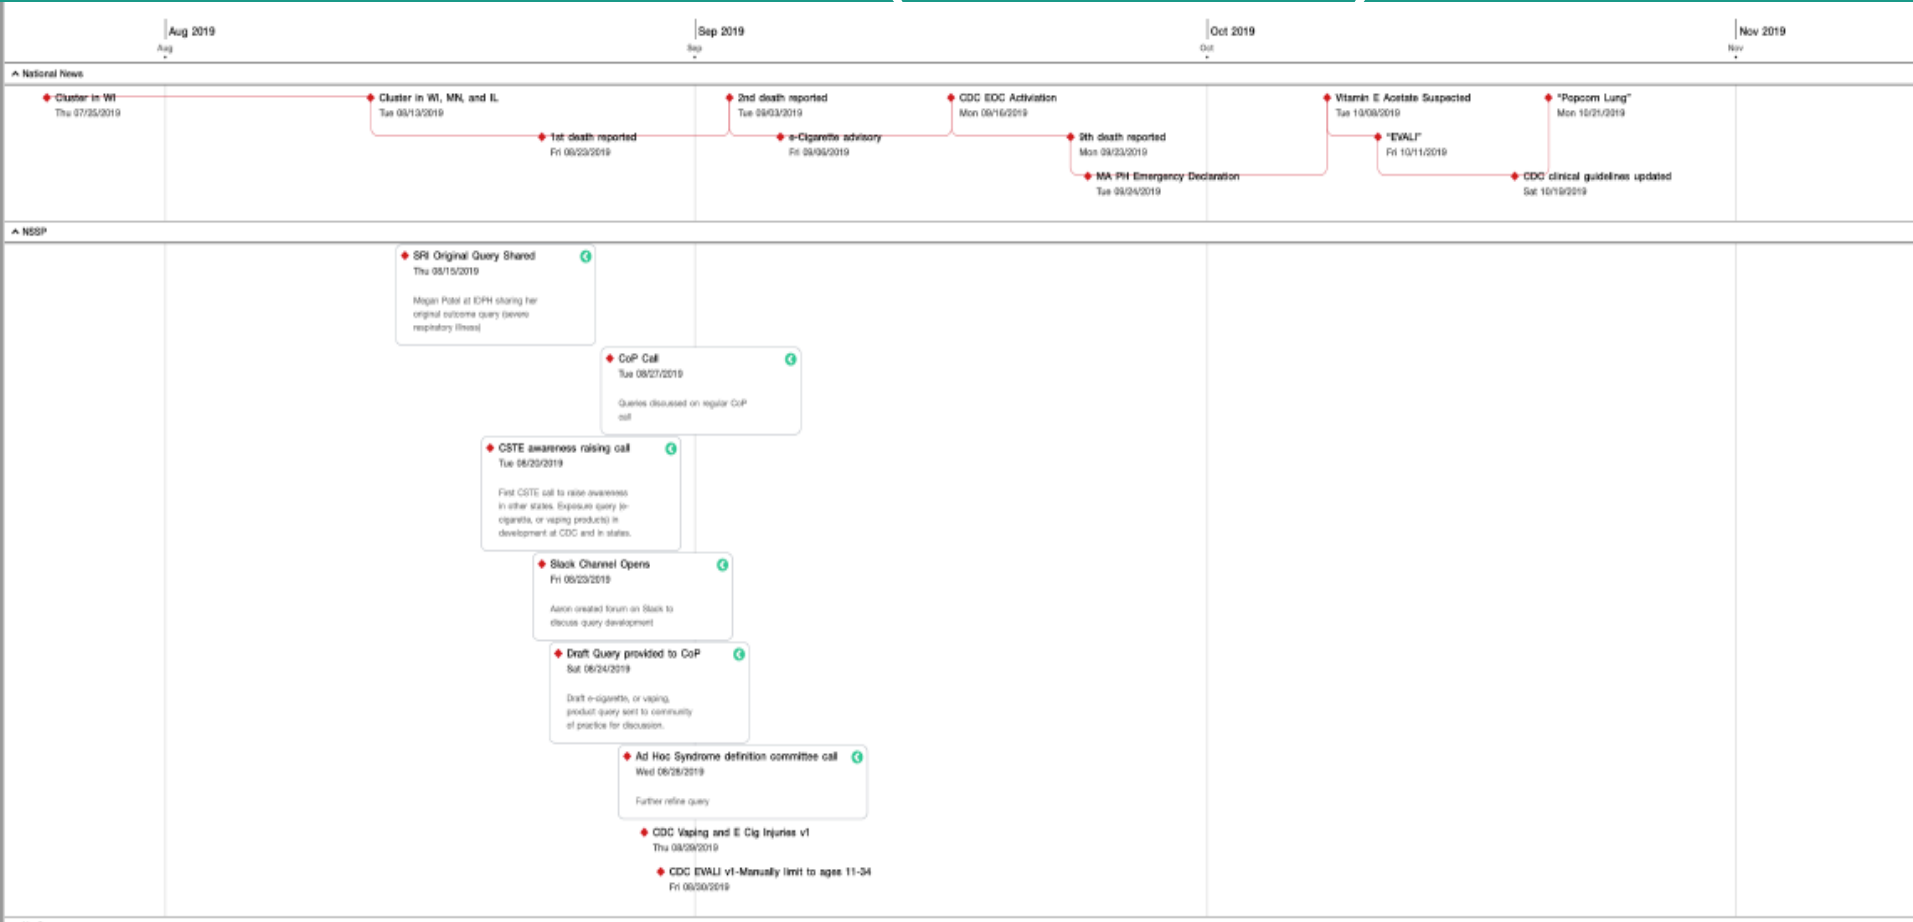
Aug 2019
Aug
Sep 2019
Sep
Oct 2019
Oct
Nov 2019
Nov

National News

Cluster in WI
Thu 07/25/2019

Cluster in WI, MN, and IL
Tue 08/13/2019

1st death reported
Fri 08/23/2019

2nd death reported
Tue 09/03/2019

e-Cigarette advisory
Fri 09/06/2019

CDC EOC Activation
Mon 09/16/2019

9th death reported
Mon 09/23/2019

MA PH Emergency Declaration
Tue 09/24/2019

Vitamin E Acetate Suspected
Tue 10/08/2019

"EVALI"
Fri 10/11/2019

"Popcorn Lung"
Mon 10/21/2019

CDC clinical guidelines updated
Sat 10/19/2019

NSSP

SRI Original Query Shared
Thu 08/15/2019
Megan Patel at IDPH sharing her original outcome query (severe respiratory illness)

CoP Call
Tue 08/27/2019
Queries discussed on regular CoP call

CSTE awareness raising call
Tue 08/20/2019
First CSTE call to raise awareness in other states. Exposure query (e-cigarette, or vaping products) in development at CDC and in states.

Slack Channel Opens
Fri 08/23/2019
Aaron created forum on Slack to discuss query development

Draft Query provided to CoP
Sat 08/24/2019
Draft e-cigarette, or vaping, product query sent to community of practice for discussion.

Ad Hoc Syndrome definition committee call
Wed 08/28/2019
Further refine query

CDC Vaping and E Cig Injuries v1
Thu 08/29/2019

CDC EVALI v1-Manually limit to ages 11-34
Fri 08/30/2019